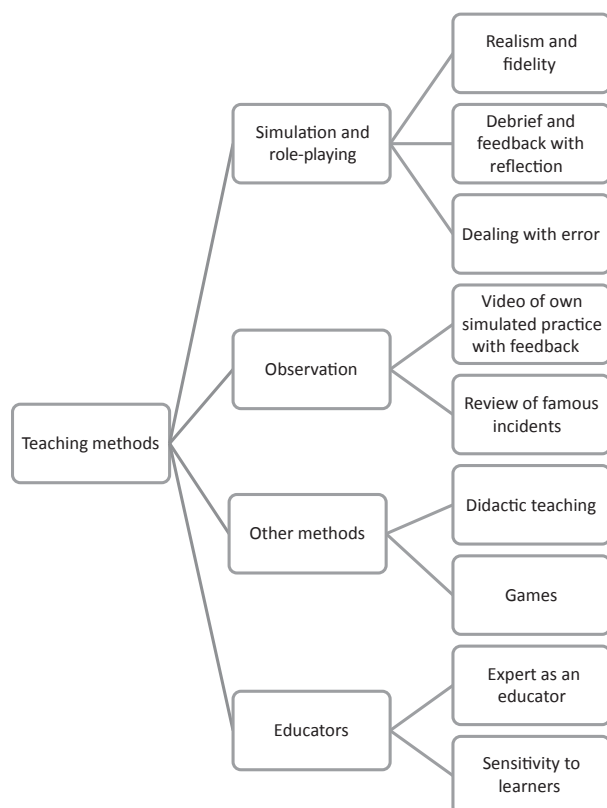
Teaching methods

Simulation and role-playing

Realism and fidelity

Debrief and feedback with reflection

Dealing with error

Observation

Video of own simulated practice with feedback

Review of famous incidents

Other methods

Didactic teaching

Games

Educators

Expert as an educator

Sensitivity to learners